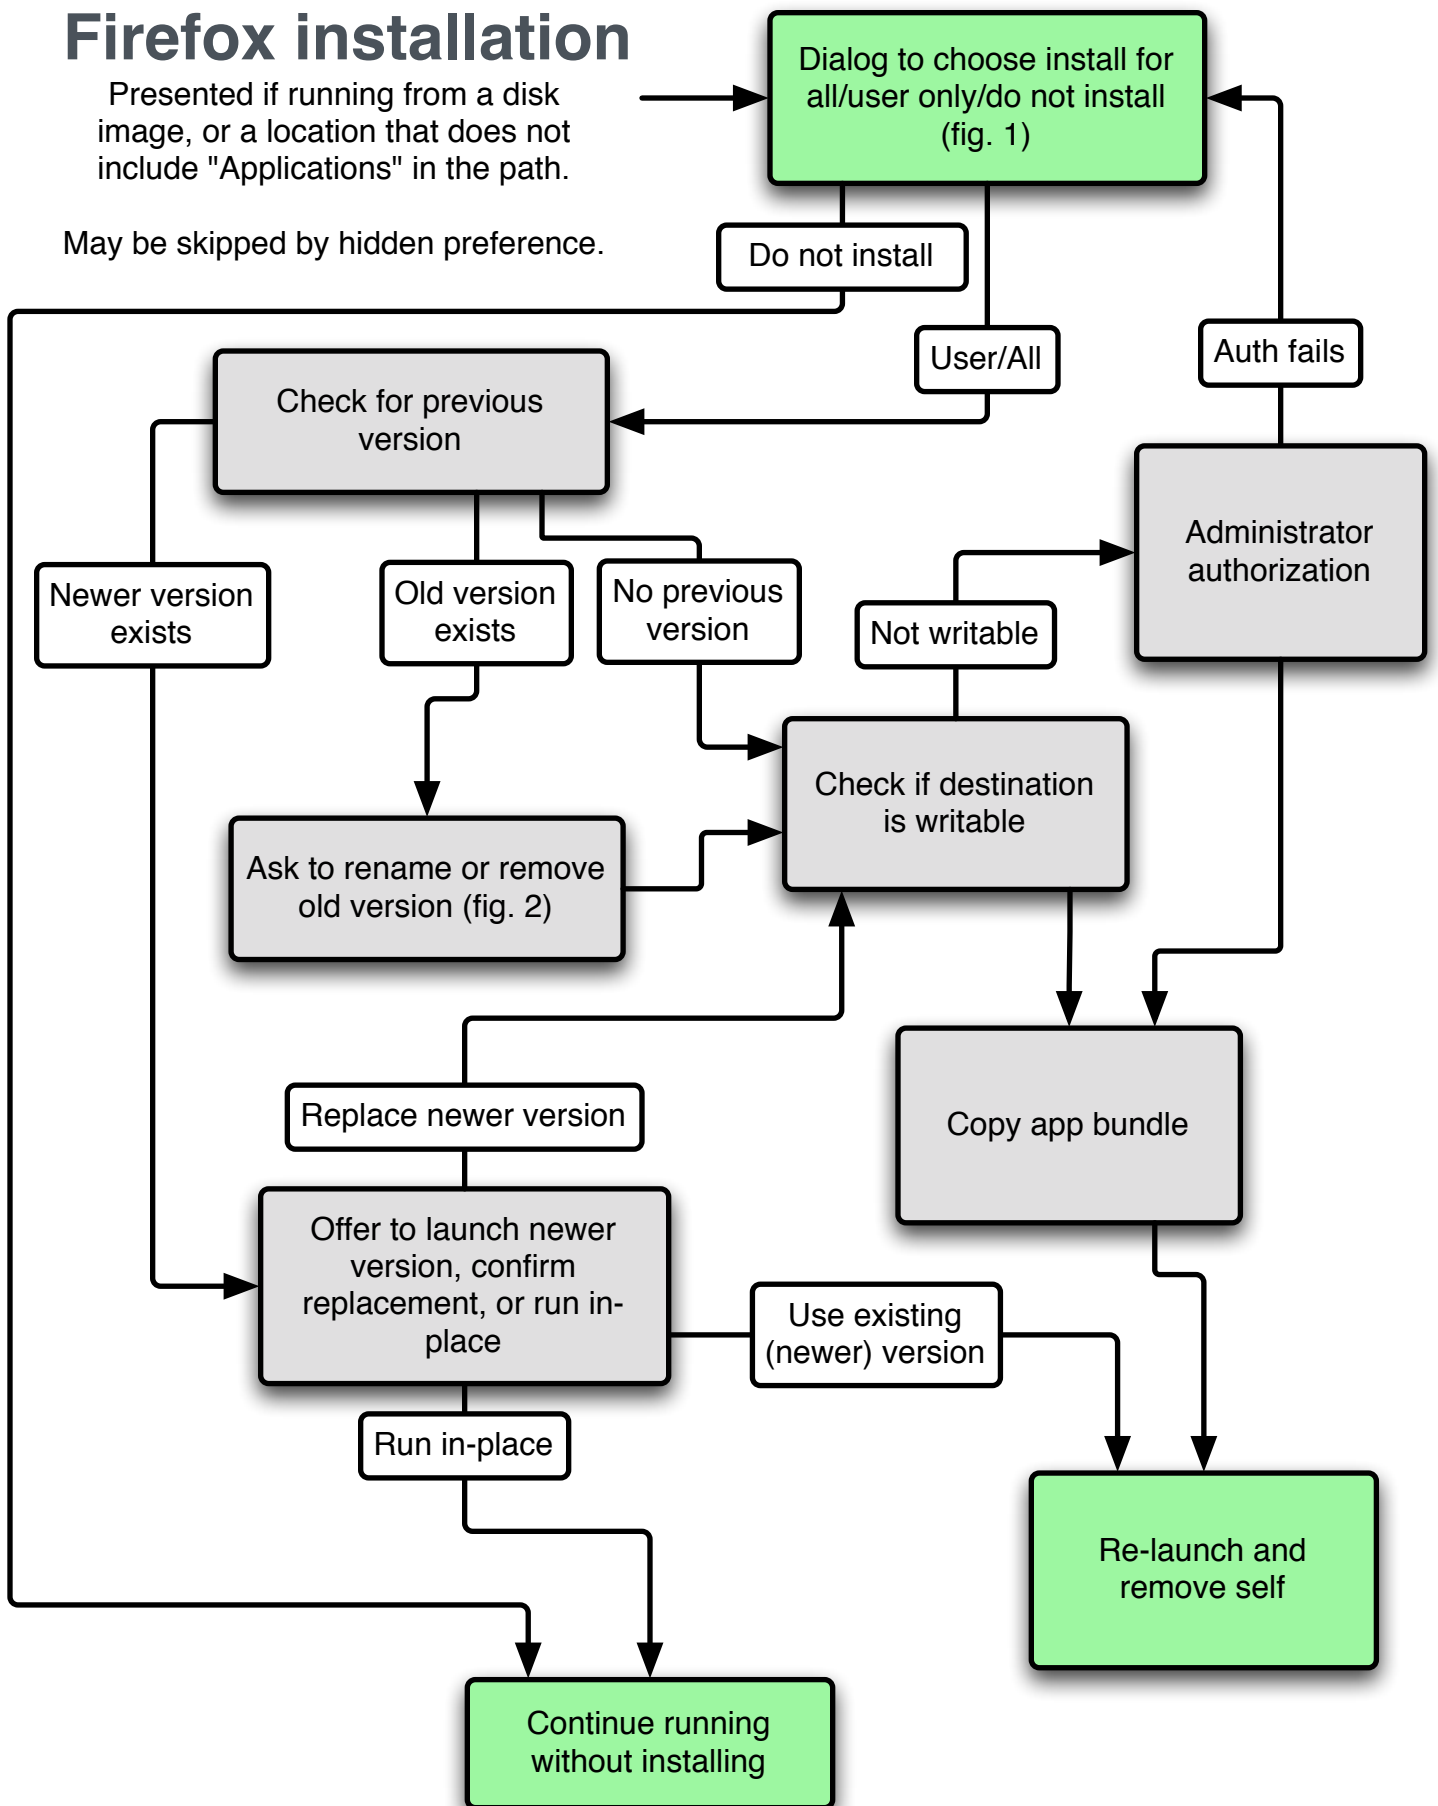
Firefox installation

Presented if running from a disk image, or a location that does not include "Applications" in the path.

May be skipped by hidden preference.

Dialog to choose install for all/user only/do not install (fig. 1)

Do not install

User/All

Auth fails

Check for previous version

Administrator authorization

Newer version exists

Old version exists

No previous version

Not writable

Check if destination is writable

Ask to rename or remove old version (fig. 2)

Replace newer version

Copy app bundle

Offer to launch newer version, confirm replacement, or run in-place

Use existing (newer) version

Run in-place

Re-launch and remove self

Continue running without installing